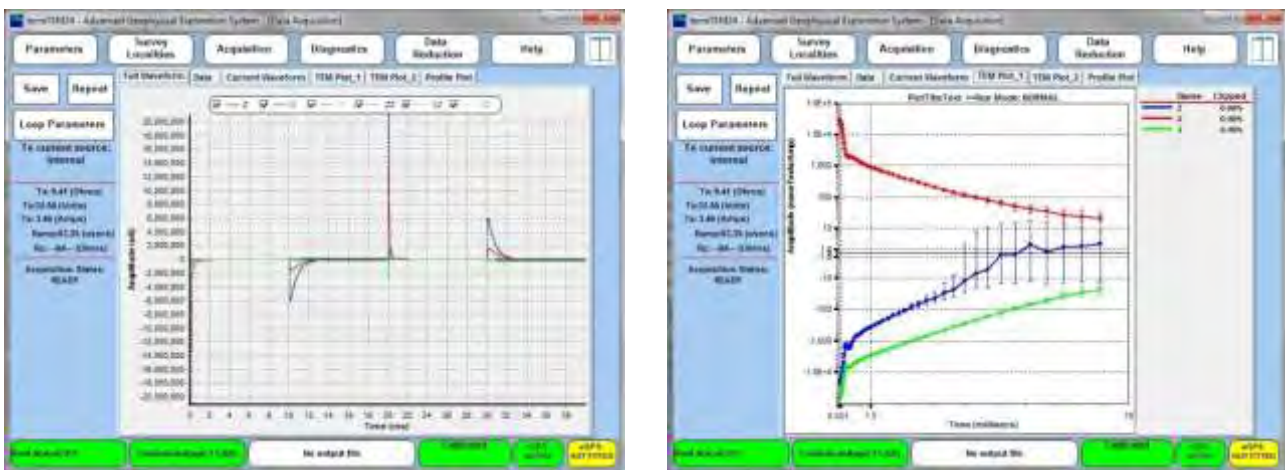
terraTEM24 - Advanced Geophysical Exploration System - [Data Acquisition]

Parameters
Survey Localities
Acquisition
Diagnostics
Data Reduction
Help

Save
Repeat
Loop Parameters
Tx current source: Internal

Tx: 6.41 (Ohms)
Tx: 24.66 (Volts)
Tx: 3.86 (Amps)
Ramp: 63.25 (u/secs)
Rc: -NA- (Ohms)

Acquisition Status: READY

Full Waveforms
Data
Current Waveforms
TEM Plot_1
TEM Plot_2
Profile Plot

Amplitude (uV)
Time (ms)

No output file

Calibrated

terraTEM24 - Advanced Geophysical Exploration System - [Data Acquisition]

Parameters
Survey Localities
Acquisition
Diagnostics
Data Reduction
Help

Save
Repeat
Loop Parameters
Tx current source: Internal

Tx: 6.41 (Ohms)
Tx: 24.66 (Volts)
Tx: 3.86 (Amps)
Ramp: 63.25 (u/secs)
Rc: -NA- (Ohms)

Acquisition Status: READY

Full Waveforms
Data
Current Waveforms
TEM Plot_1
TEM Plot_2
Profile Plot

PlotTitleText >>Run Mode: NORMAL

| | Name | Clipped |
|---|---|---|
| | 2 | 0.00% |
| | 3 | 0.00% |
| | 4 | 0.00% |

Amplitude (nanoVolts/Amp)
Time (milliSecs)

No output file

Calibrated